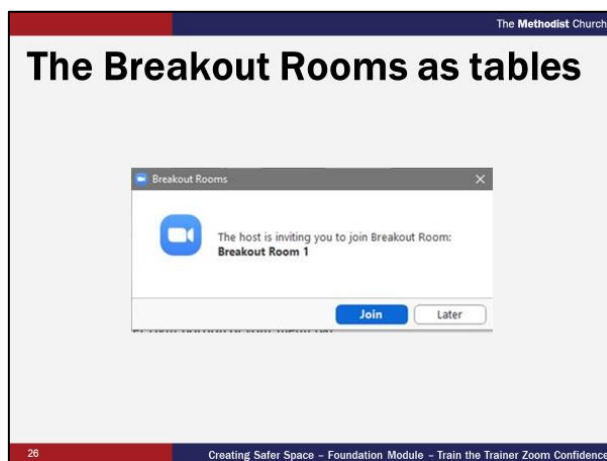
The Methodist Church

The Breakout Rooms as tables

Breakout Rooms

The host is inviting you to join Breakout Room:
Breakout Room 1

Join Later

26

Creating Safer Space – Foundation Module – Train the Trainer Zoom Confidence